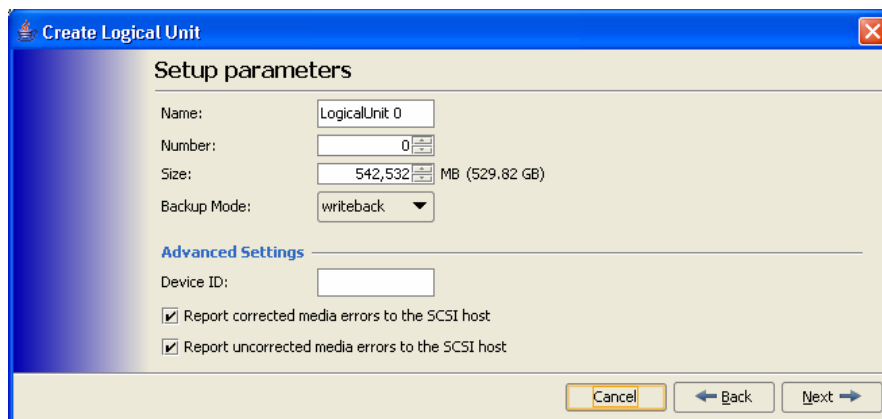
Create Logical Unit

Setup parameters

Name: LogicalUnit 0

Number: 0

Size: 542,532 MB (529.82 GB)

Backup Mode: writeback

Advanced Settings

Device ID:

Report corrected media errors to the SCSI host

Report uncorrected media errors to the SCSI host

Cancel
Back
Next